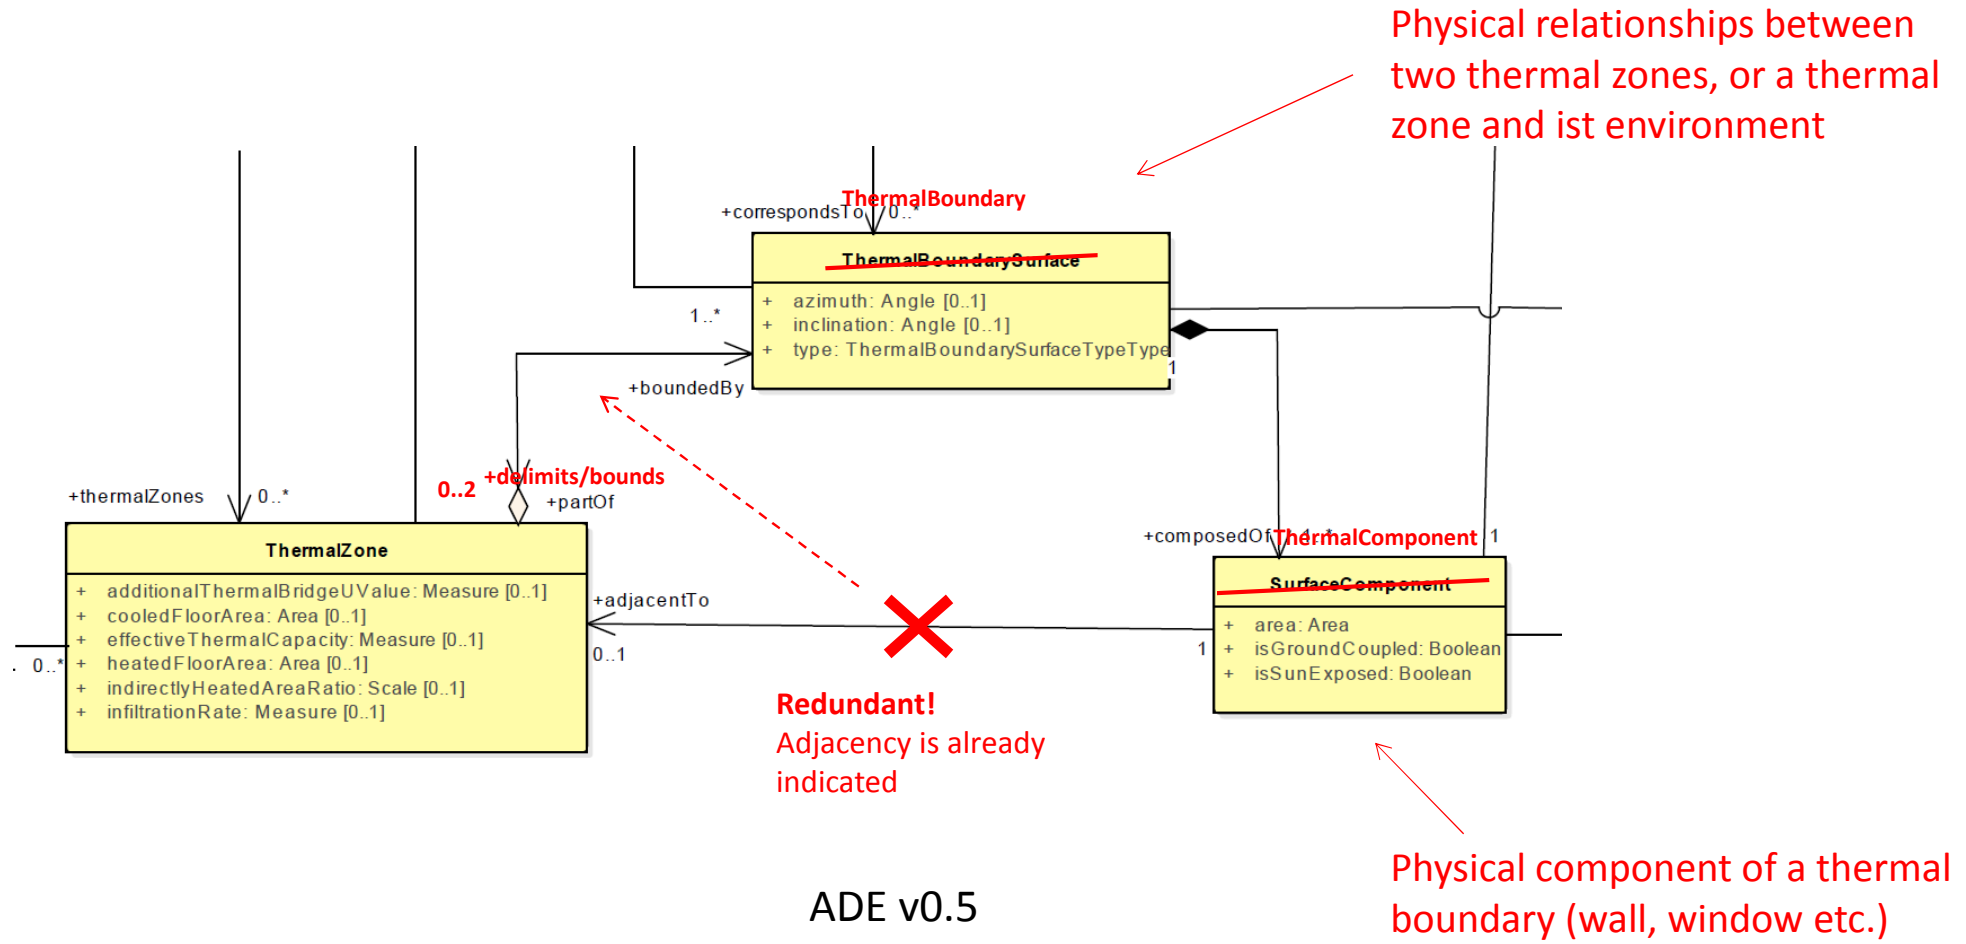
Physical relationships between two thermal zones, or a thermal zone and ist environment

+correspondsTo 0..*

ThermalBoundary

ThermalBoundarySurface

+ azimuth: Angle [0..1]
+ inclination: Angle [0..1]
+ type: ThermalBoundarySurfaceTypeType

1..*

1

+boundedBy

+thermalZones 0..*

0..2 +delimits/bounds

+partOf

ThermalZone

+ additionalThermalBridgeUValue: Measure [0..1]
+ cooledFloorArea: Area [0..1]
+ effectiveThermalCapacity: Measure [0..1]
+ heatedFloorArea: Area [0..1]
+ indirectlyHeatedAreaRatio: Scale [0..1]
+ infiltrationRate: Measure [0..1]

0..*

+adjacentTo

0..1

+composedOf 1..*

ThermalComponent

1

SurfaceComponent

+ area: Area
+ isGroundCoupled: Boolean
+ isSunExposed: Boolean

1

Redundant!
Adjacency is already indicated

ADE v0.5

Physical component of a thermal boundary (wall, window etc.)